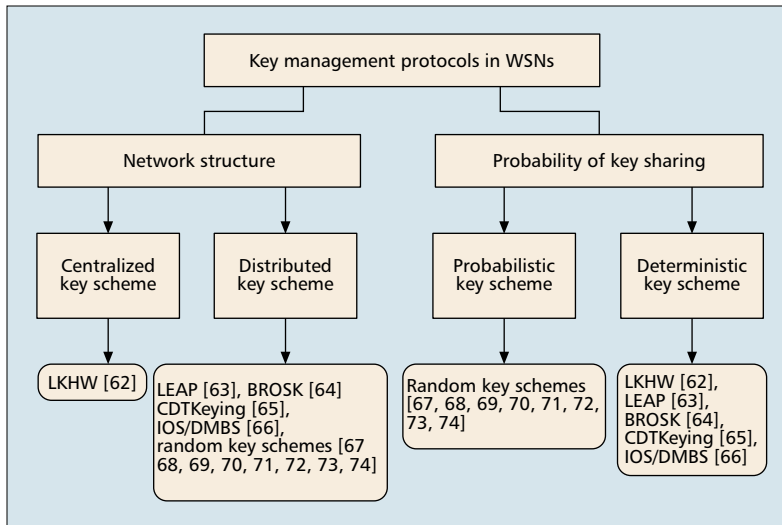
Key management protocols in WSNs

Network structure

Probability of key sharing

Centralized key scheme

Distributed key scheme

Probabilistic key scheme

Deterministic key scheme

LKHW [62]

LEAP [63], BROSK [64] CDTKeying [65], IOS/DMBS [66], random key schemes [67 68, 69, 70, 71, 72, 73, 74]

Random key schemes [67, 68, 69, 70, 71, 72, 73, 74]

LKHW [62], LEAP [63], BROSK [64], CDTKeying [65], IOS/DMBS [66]